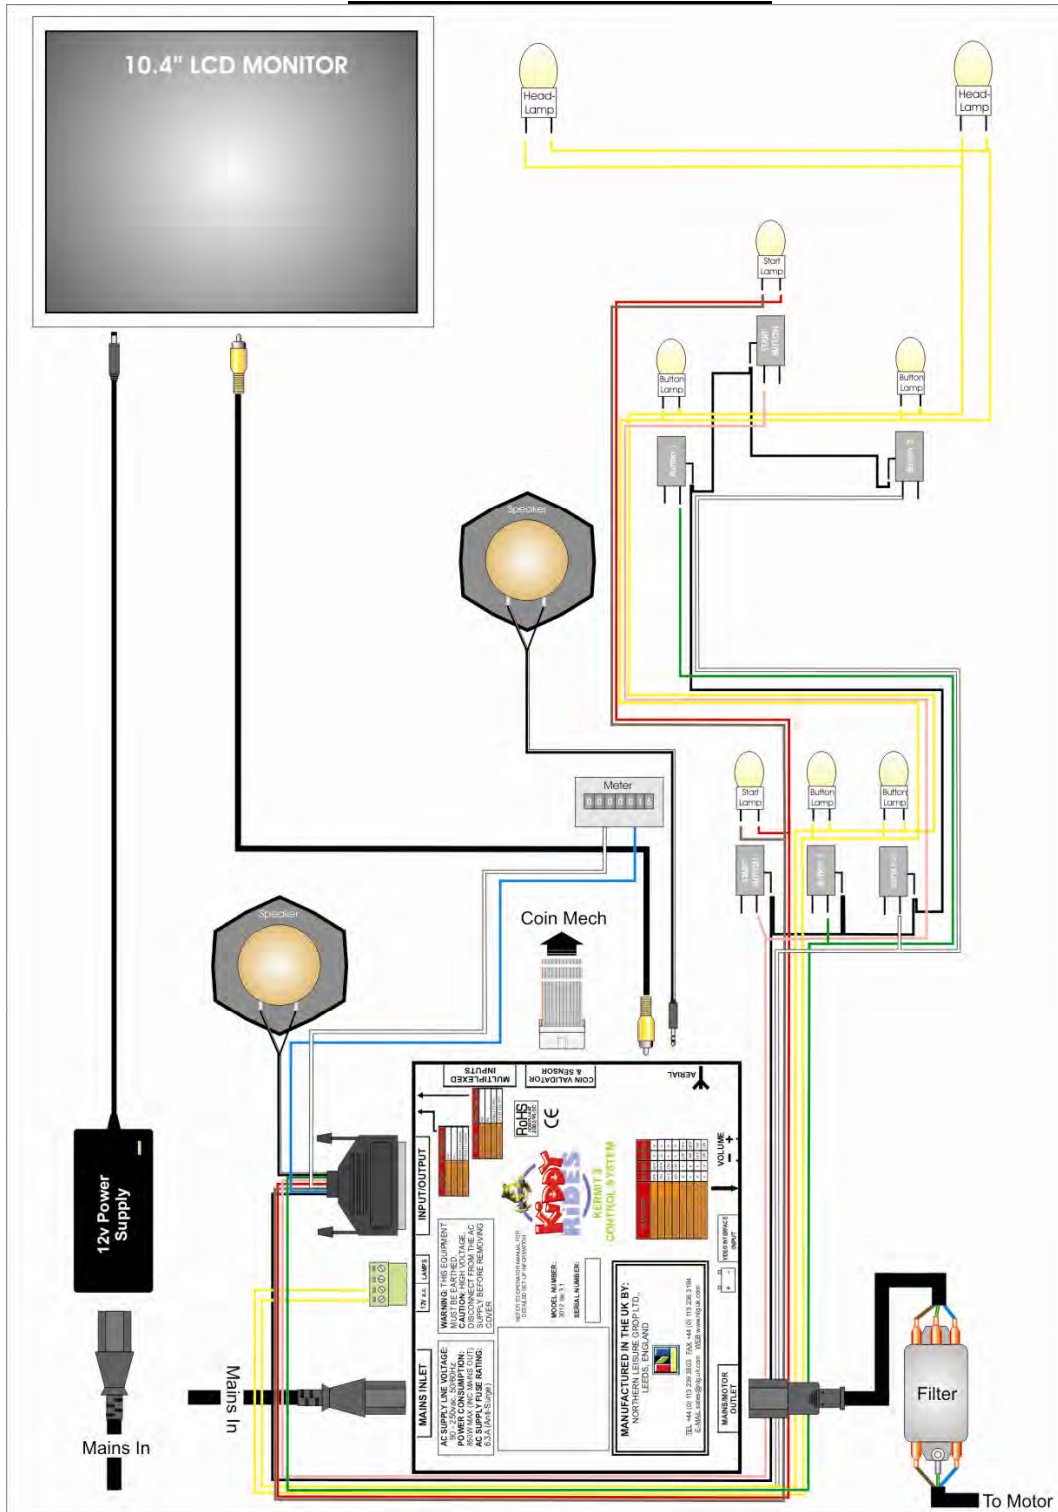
10.4" LCD MONITOR

Head-Lamp

Head-Lamp

Start Lamp

START BUTTON

Button Lamp

Button Lamp

Speaker

Meter

Start Lamp

Button Lamp

Button Lamp

Coin Mech

Speaker

MULTIPLEXED INPUTS

COIN VALIDATOR & SENSOR

AERIAL

INPUT/OUTPUT

RoHS

CE

VOLUME

Kiddy Rides

KERMIT 3 CONTROL SYSTEM

12v Power Supply

12V a.c. LAMPS

WARNING: THIS EQUIPMENT MUST BE EARTHED
CAUTION: HIGH VOLTAGE. DISCONNECT FROM THE AC SUPPLY BEFORE REMOVING COVER

MODEL NUMBER:
SERIAL NUMBER:

VIDEO INTERFACE INPUT

MAINS INLET

AC SUPPLY LINE VOLTAGE:
POWER CONSUMPTION:
AC SUPPLY FUSE RATING:

MANUFACTURED IN THE UK BY:
NORTHERN LEISURE GROUP LTD.,
LEEDS, ENGLAND

MAINS/MOTOR OUTLET

Mains In

Mains In

Filter

To Motor